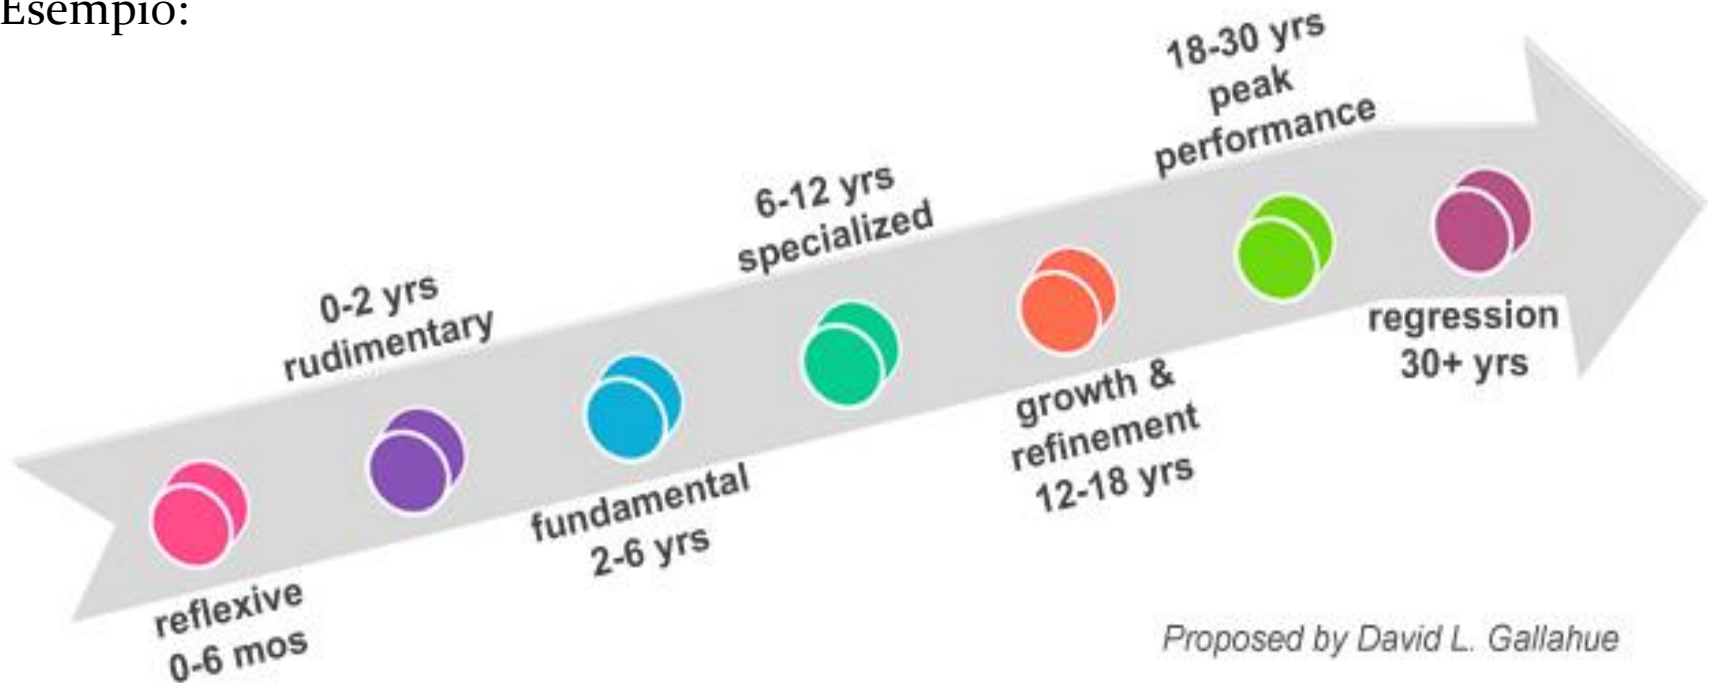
Esempio:

reflexive
0-6 mos

0-2 yrs
rudimentary

fundamental
2-6 yrs

6-12 yrs
specialized

growth &
refinement
12-18 yrs

18-30 yrs
peak
performance

regression
30+ yrs

Proposed by David L. Gallahue